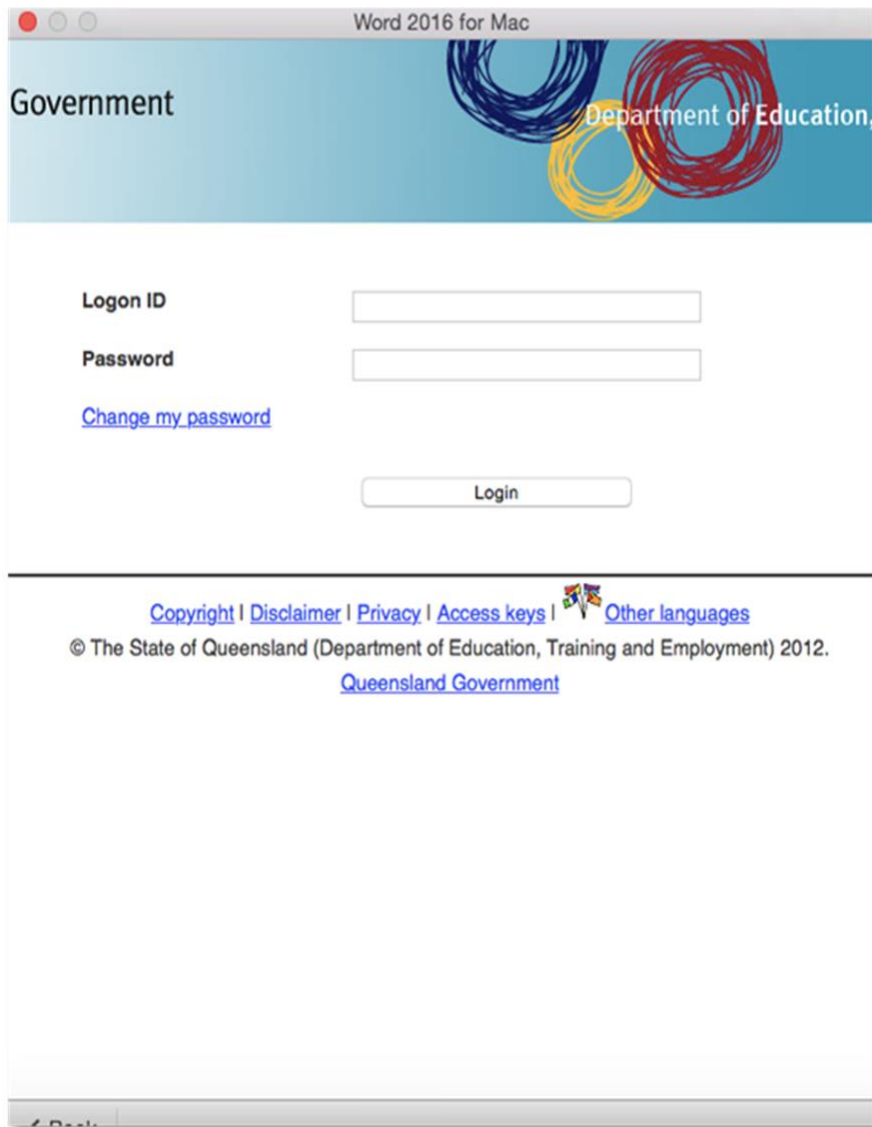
Word 2016 for Mac

Government

Department of Education,

Logon ID

Password

Change my password

Login

Copyright | Disclaimer | Privacy | Access keys | Other languages

© The State of Queensland (Department of Education, Training and Employment) 2012.

Queensland Government

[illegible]